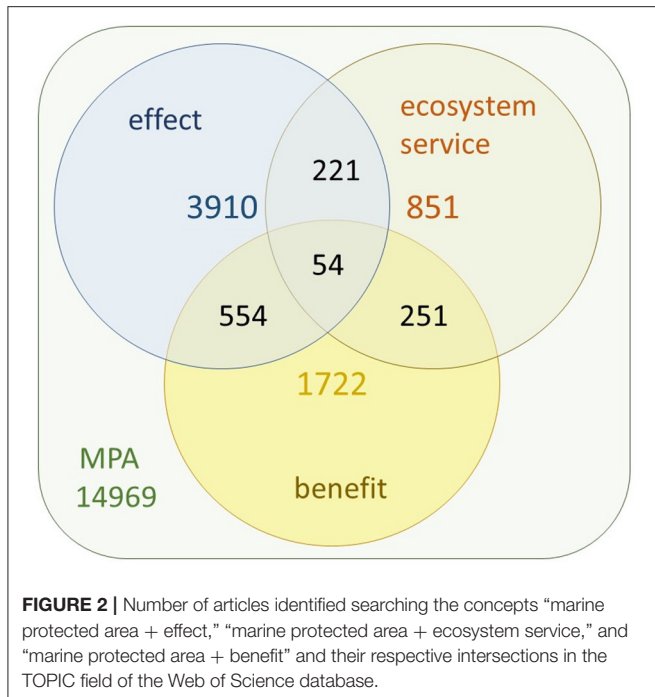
effect

ecosystem service

221

3910

851

54

554

251

1722

MPA
14969

benefit

**FIGURE 2 |** Number of articles identified searching the concepts "marine protected area + effect," "marine protected area + ecosystem service," and "marine protected area + benefit" and their respective intersections in the TOPIC field of the Web of Science database.